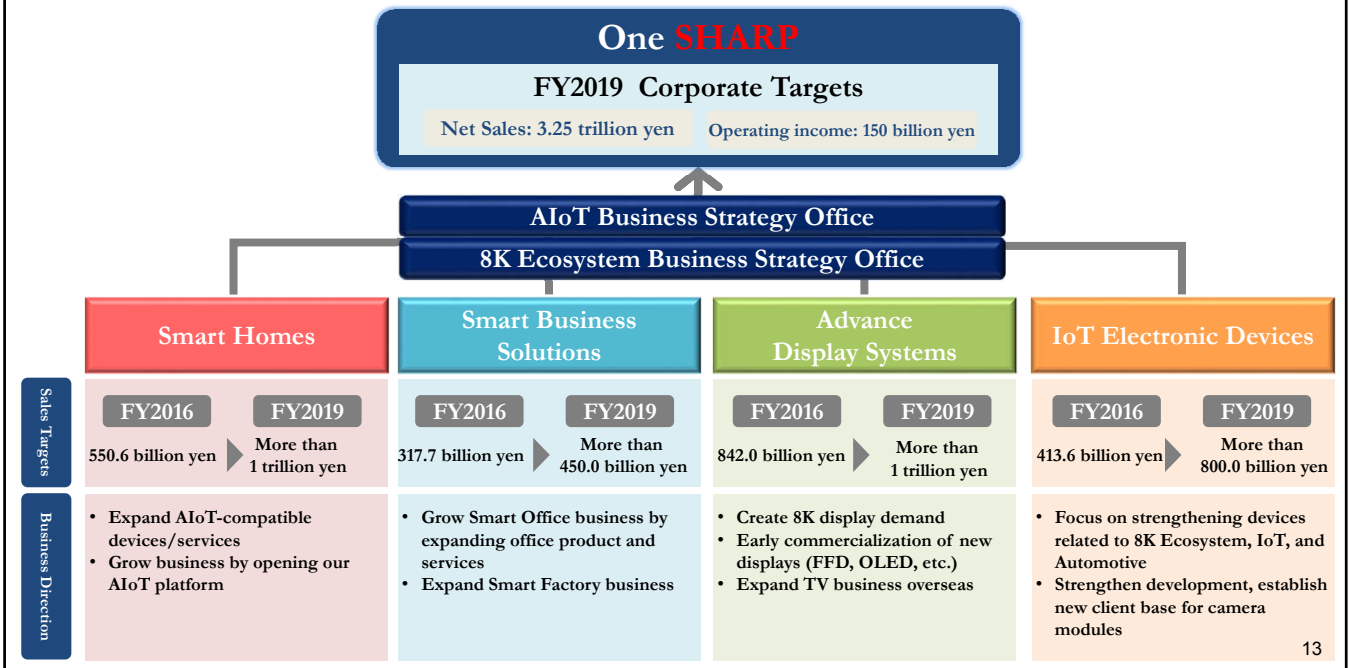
One SHARP

FY2019 Corporate Targets

Net Sales: 3.25 trillion yen

Operating income: 150 billion yen

AIoT Business Strategy Office

8K Ecosystem Business Strategy Office

Smart Homes

Smart Business Solutions

Advance Display Systems

IoT Electronic Devices

Sales Targets

FY2016 550.6 billion yen
FY2019 More than 1 trillion yen

FY2016 317.7 billion yen
FY2019 More than 450.0 billion yen

FY2016 842.0 billion yen
FY2019 More than 1 trillion yen

FY2016 413.6 billion yen
FY2019 More than 800.0 billion yen

Business Direction

• Expand AIoT-compatible devices/services
• Grow business by opening our AIoT platform

• Grow Smart Office business by expanding office product and services
• Expand Smart Factory business

• Create 8K display demand
• Early commercialization of new displays (FFD, OLED, etc.)
• Expand TV business overseas

• Focus on strengthening devices related to 8K Ecosystem, IoT, and Automotive
• Strengthen development, establish new client base for camera modules

13